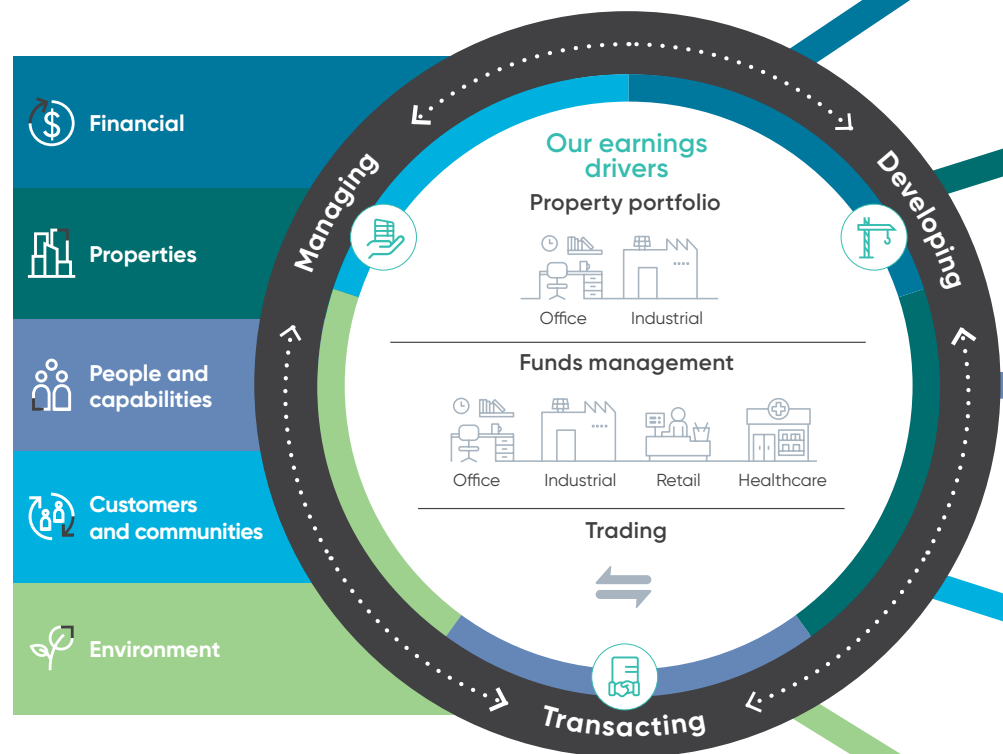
Financial

Properties

People and capabilities

Customers and communities

Environment

Managing

Developing

Transacting

Our earnings drivers

Property portfolio

Office

Industrial

Funds management

Office

Industrial

Retail

Healthcare

Trading